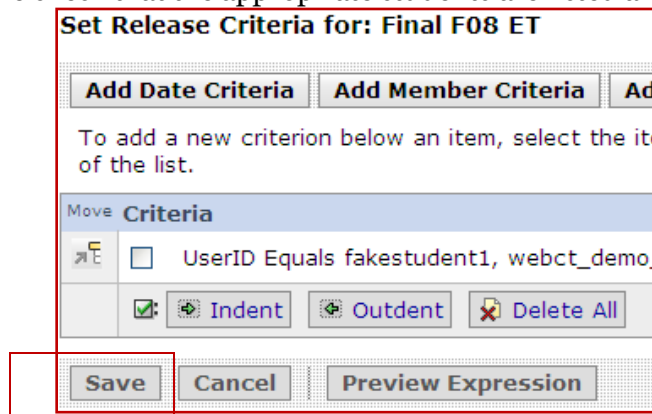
Set Release Criteria for: Final F08 ET

Add Date Criteria | Add Member Criteria | Ad

To add a new criterion below an item, select the it of the list.

| Move | Criteria |
|---|---|
| | UserID Equals fakestudent1, webct_demo_ |
| | Indent  Outdent  Delete All |

Save  Cancel  Preview Expression